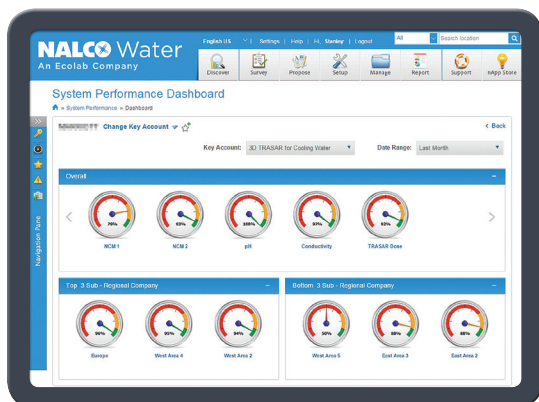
NALCO Water
An Ecolab Company

English US | Settings | Help | Hi, Stanley | Logout
All
Search location

Discover
Survey
Propose
Setup
Manage
Report
Support
eApp Store

System Performance Dashboard
» System Performance » Dashboard

Navigation Pane

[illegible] Change Key Account
< Back

Key Account: 3D TRASAR for Cooling Water
Date Range: Last Month

Overall
–

76%
NCM 1

53%
NCM 2

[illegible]
pH

97%
Conductivity

93%
TRASAR Dose

Top 3 Sub - Regional Company
–

94%
Europe

94%
West Area 4

94%
West Area 2

Bottom 3 Sub - Regional Company
–

50%
West Area 5

68%
East Area 3

68%
East Area 2